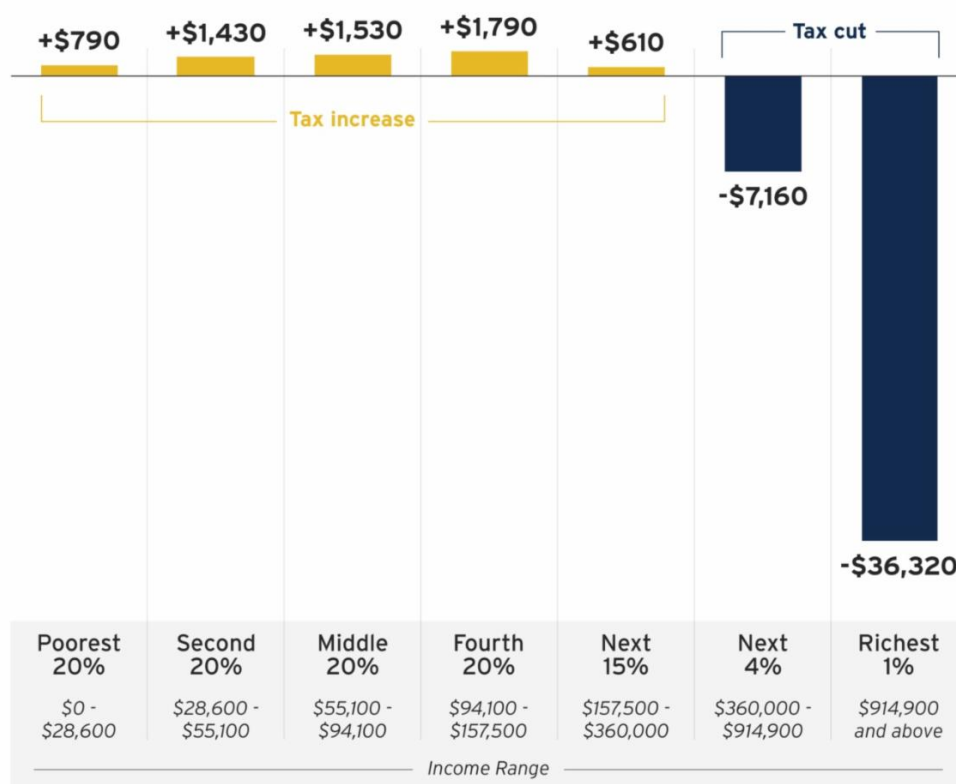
+\$790 +\$1,430 +\$1,530 +\$1,790 +\$610

Tax cut

Tax increase

-\$7,160

-\$36,320

| Poorest 20% | Second 20% | Middle 20% | Fourth 20% | Next 15% | Next 4% | Richest 1% |
|---|---|---|---|---|---|---|
| \$0 - \$28,600 | \$28,600 - \$55,100 | \$55,100 - \$94,100 | \$94,100 - \$157,500 | \$157,500 - \$360,000 | \$360,000 - \$914,900 | \$914,900 and above |

Income Range